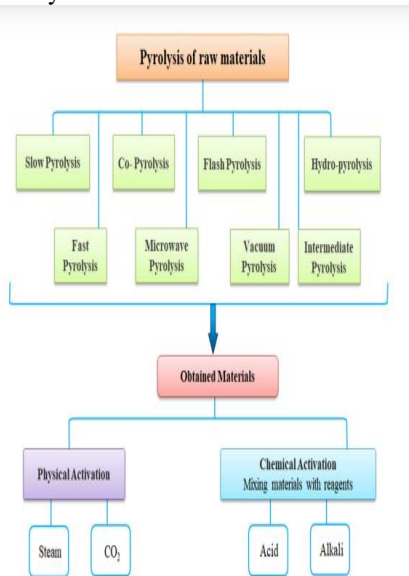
Pyrolysis of raw materials

Slow Pyrolysis

Co- Pyrolysis

Flash Pyrolysis

Hydro-pyrolysis

Fast Pyrolysis

Microwave Pyrolysis

Vacuum Pyrolysis

Intermediate Pyrolysis

Obtained Materials

Physical Activation

Chemical Activation
Mixing materials with reagents

Steam

$CO_2$

Acid

Alkali